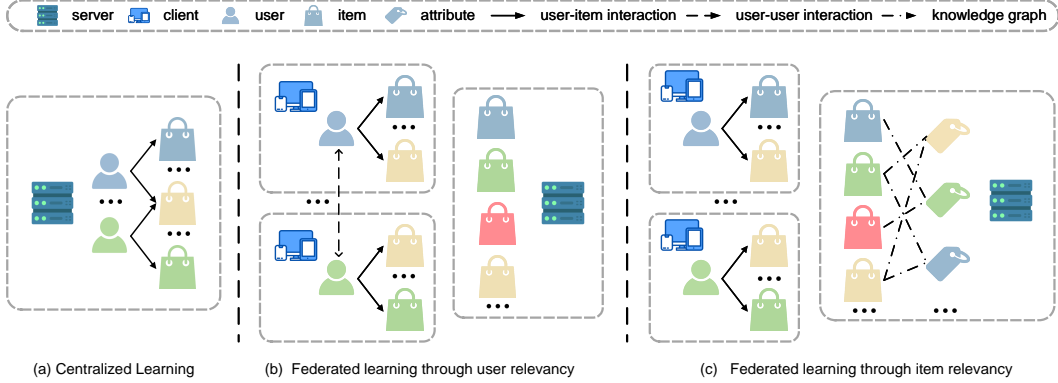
server client user item attribute user-item interaction user-user interaction knowledge graph

•••

•••

•••

•••

•••

•••

•••

•••

•••

•••

•••

•••

(a) Centralized Learning

(b) Federated learning through user relevancy

(c) Federated learning through item relevancy